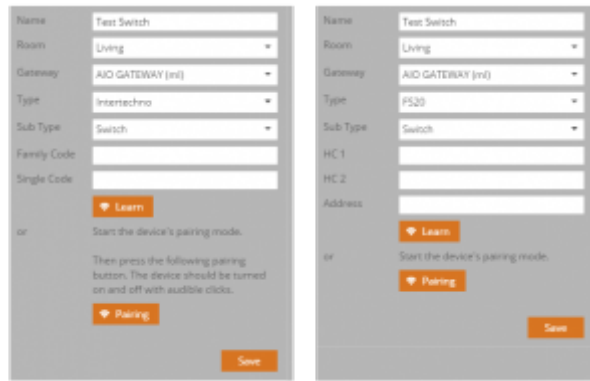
Name Test Switch
Room Living
Gateway AIO GATEWAY (ml)
Type Intertechno
Sub Type Switch
Family Code
Single Code
Learn
or Start the device's pairing mode.
Then press the following pairing button. The device should be turned on and off with audible clicks.
Pairing
Save

Name Test Switch
Room Living
Gateway AIO GATEWAY (ml)
Type FS20
Sub Type Switch
HC 1
HC 2
Address
Learn
or Start the device's pairing mode.
Pairing
Save